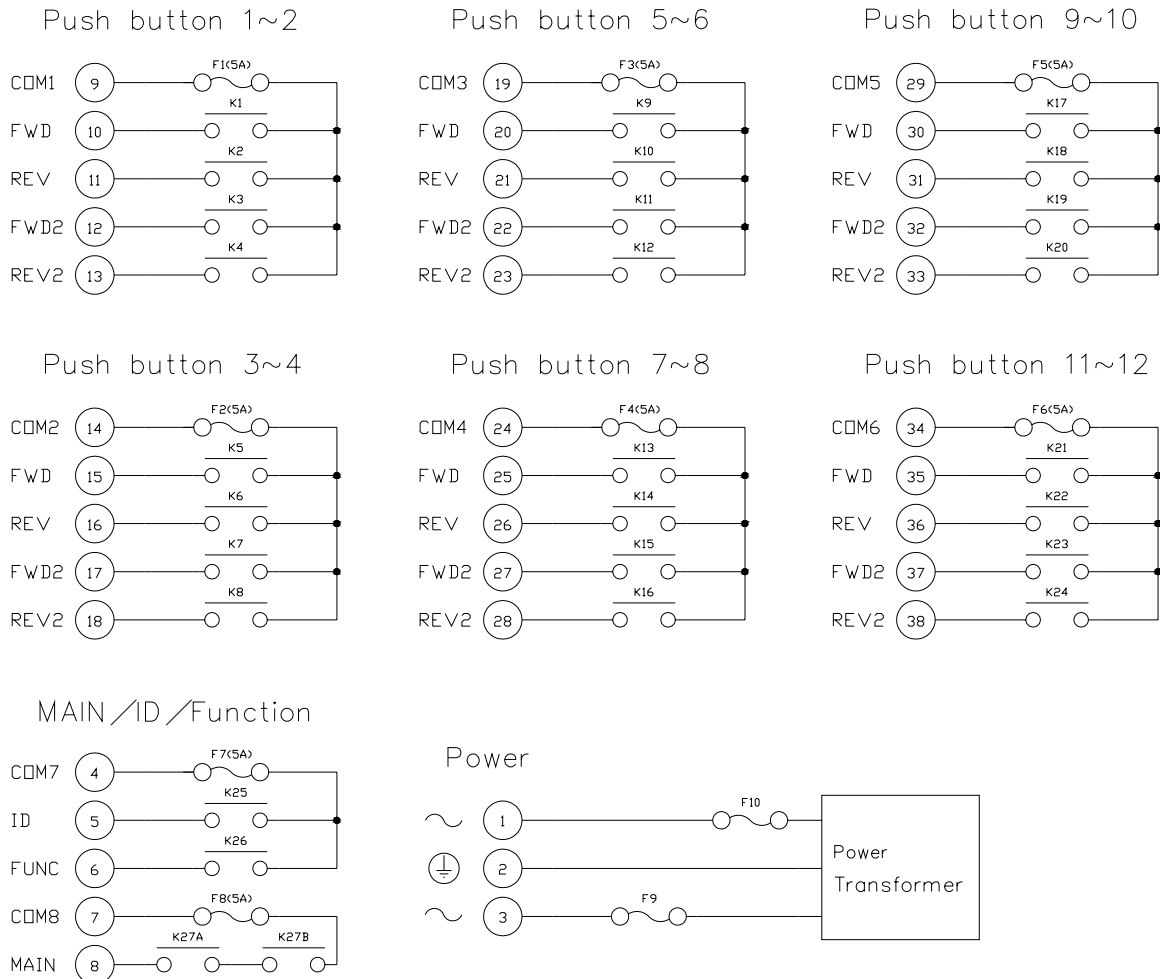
Push button 1~2

COM1 9 F1(5A)
FWD 10 K1
REV 11 K2
FWD2 12 K3
REV2 13 K4

Push button 5~6

COM3 19 F3(5A)
FWD 20 K9
REV 21 K10
FWD2 22 K11
REV2 23 K12

Push button 9~10

COM5 29 F5(5A)
FWD 30 K17
REV 31 K18
FWD2 32 K19
REV2 33 K20

Push button 3~4

COM2 14 F2(5A)
FWD 15 K5
REV 16 K6
FWD2 17 K7
REV2 18 K8

Push button 7~8

COM4 24 F4(5A)
FWD 25 K13
REV 26 K14
FWD2 27 K15
REV2 28 K16

Push button 11~12

COM6 34 F6(5A)
FWD 35 K21
REV 36 K22
FWD2 37 K23
REV2 38 K24

MAIN/ID/Function

COM7 4 F7(5A)
ID 5 K25
FUNC 6 K26
COM8 7 F8(5A)
MAIN 8 K27A K27B

Power

~ 1 F10
2
~ 3 F9

Power Transformer